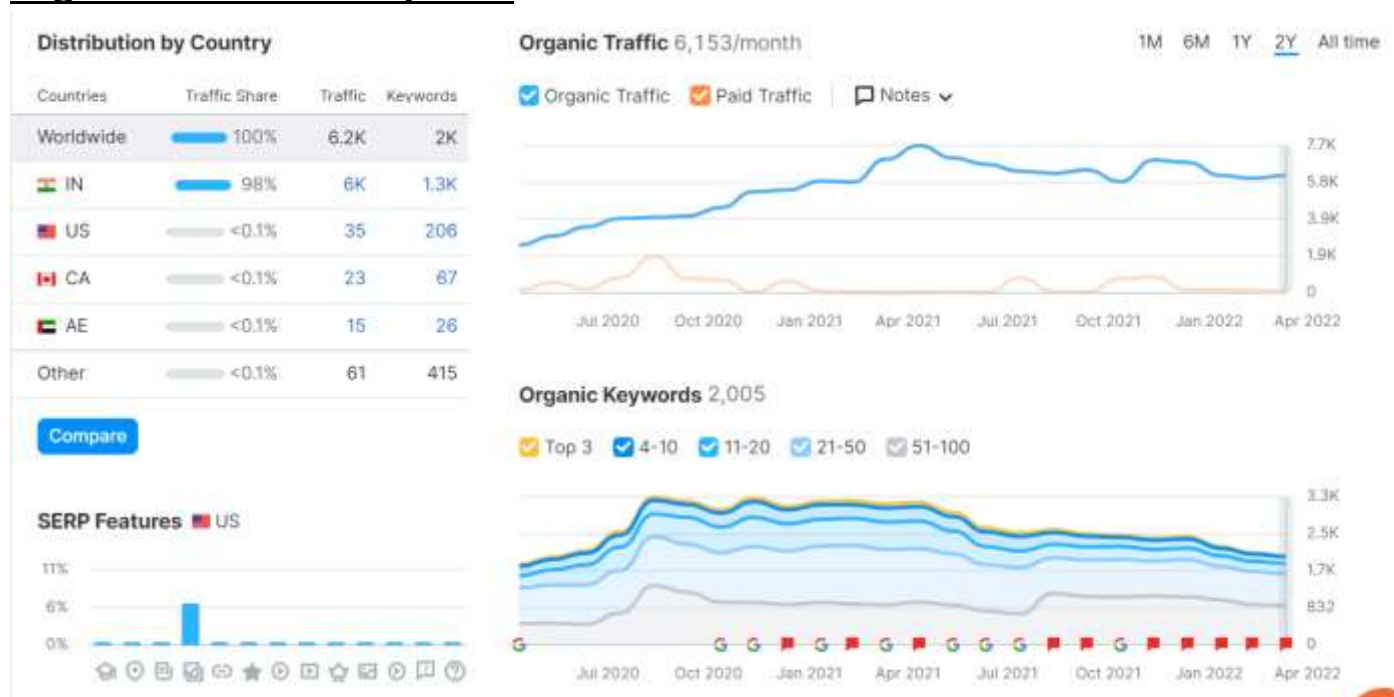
Distribution by Country

| Countries | Traffic Share | Traffic | Keywords |
|---|---|---|---|
| Worldwide | 100% | 6.2K | 2K |
| IN | 98% | 6K | 1.3K |
| US | <0.1% | 35 | 206 |
| CA | <0.1% | 23 | 67 |
| AE | <0.1% | 15 | 26 |
| Other | <0.1% | 61 | 415 |

Compare

SERP Features US

11%
6%
0%

Organic Traffic 6,153/month

1M 6M 1Y 2Y All time

Organic Traffic Paid Traffic Notes

7.7K
5.8K
3.9K
1.9K
0

Jul 2020 Oct 2020 Jan 2021 Apr 2021 Jul 2021 Oct 2021 Jan 2022 Apr 2022

Organic Keywords 2,005

Top 3 4-10 11-20 21-50 51-100

3.3K
2.5K
1.7K
832
0

G G G G G G G G G

Jul 2020 Oct 2020 Jan 2021 Apr 2021 Jul 2021 Oct 2021 Jan 2022 Apr 2022